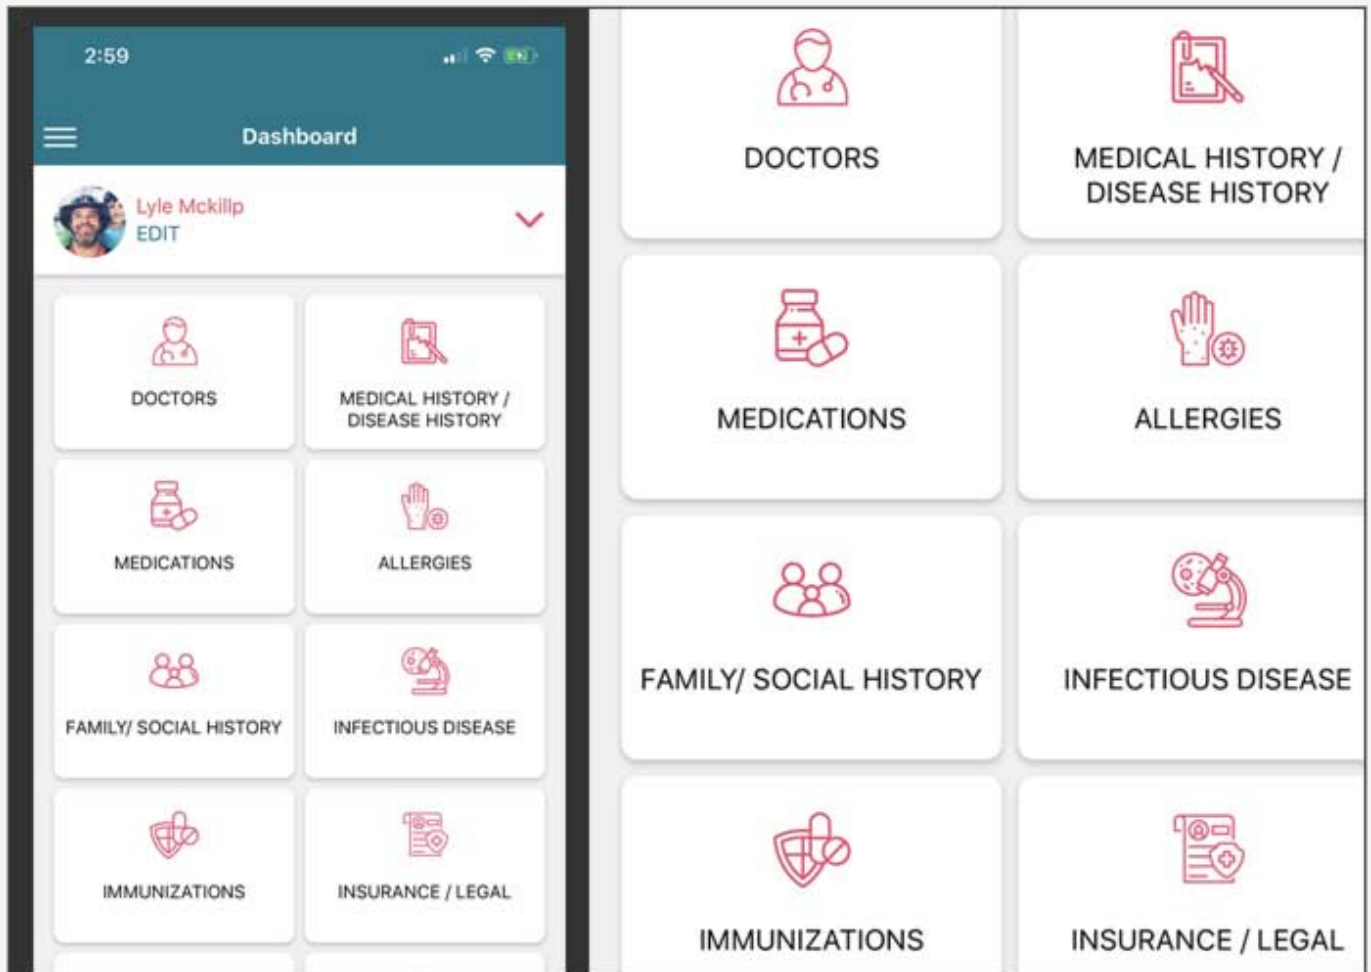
2:59

Dashboard

Lyle Mckillp
EDIT

DOCTORS

MEDICAL HISTORY / DISEASE HISTORY

MEDICATIONS

ALLERGIES

FAMILY/ SOCIAL HISTORY

INFECTIOUS DISEASE

IMMUNIZATIONS

INSURANCE / LEGAL

DOCTORS

MEDICAL HISTORY / DISEASE HISTORY

MEDICATIONS

ALLERGIES

FAMILY/ SOCIAL HISTORY

INFECTIOUS DISEASE

IMMUNIZATIONS

INSURANCE / LEGAL